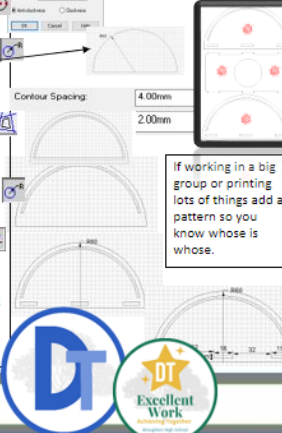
Anticlockwise
Clockwise
OK
Cancel
Help
R60
Contour Spacing:
4.00mm
2.00mm
If working in a big group or printing lots of things add a pattern so you know whose is whose.
R60
R60
16
32
DT
DT
Excellent Work
Achieving Together